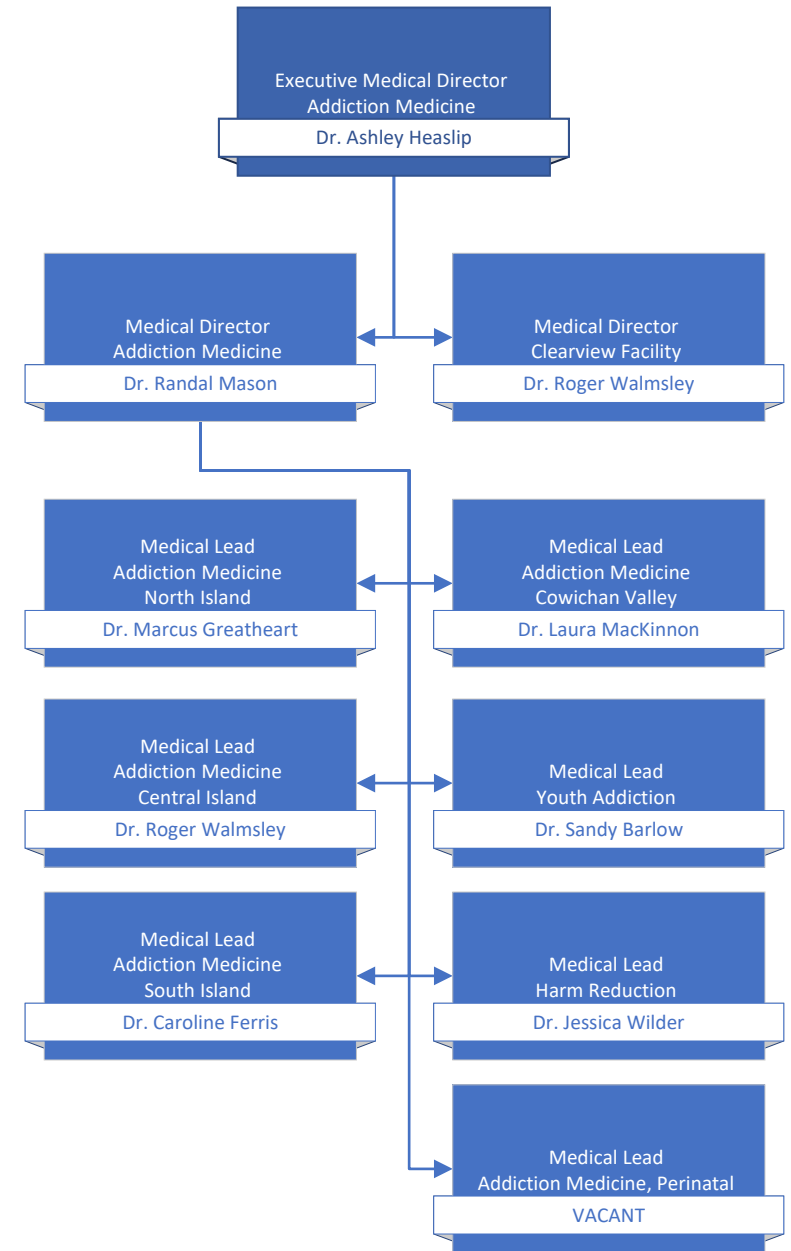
Executive Medical Director
Addiction Medicine
Dr. Ashley Heaslip

Medical Director
Addiction Medicine
Dr. Randal Mason

Medical Director
Clearview Facility
Dr. Roger Walmsley

Medical Lead
Addiction Medicine
North Island
Dr. Marcus Greatheart

Medical Lead
Addiction Medicine
Cowichan Valley
Dr. Laura MacKinnon

Medical Lead
Addiction Medicine
Central Island
Dr. Roger Walmsley

Medical Lead
Youth Addiction
Dr. Sandy Barlow

Medical Lead
Addiction Medicine
South Island
Dr. Caroline Ferris

Medical Lead
Harm Reduction
Dr. Jessica Wilder

Medical Lead
Addiction Medicine, Perinatal
VACANT